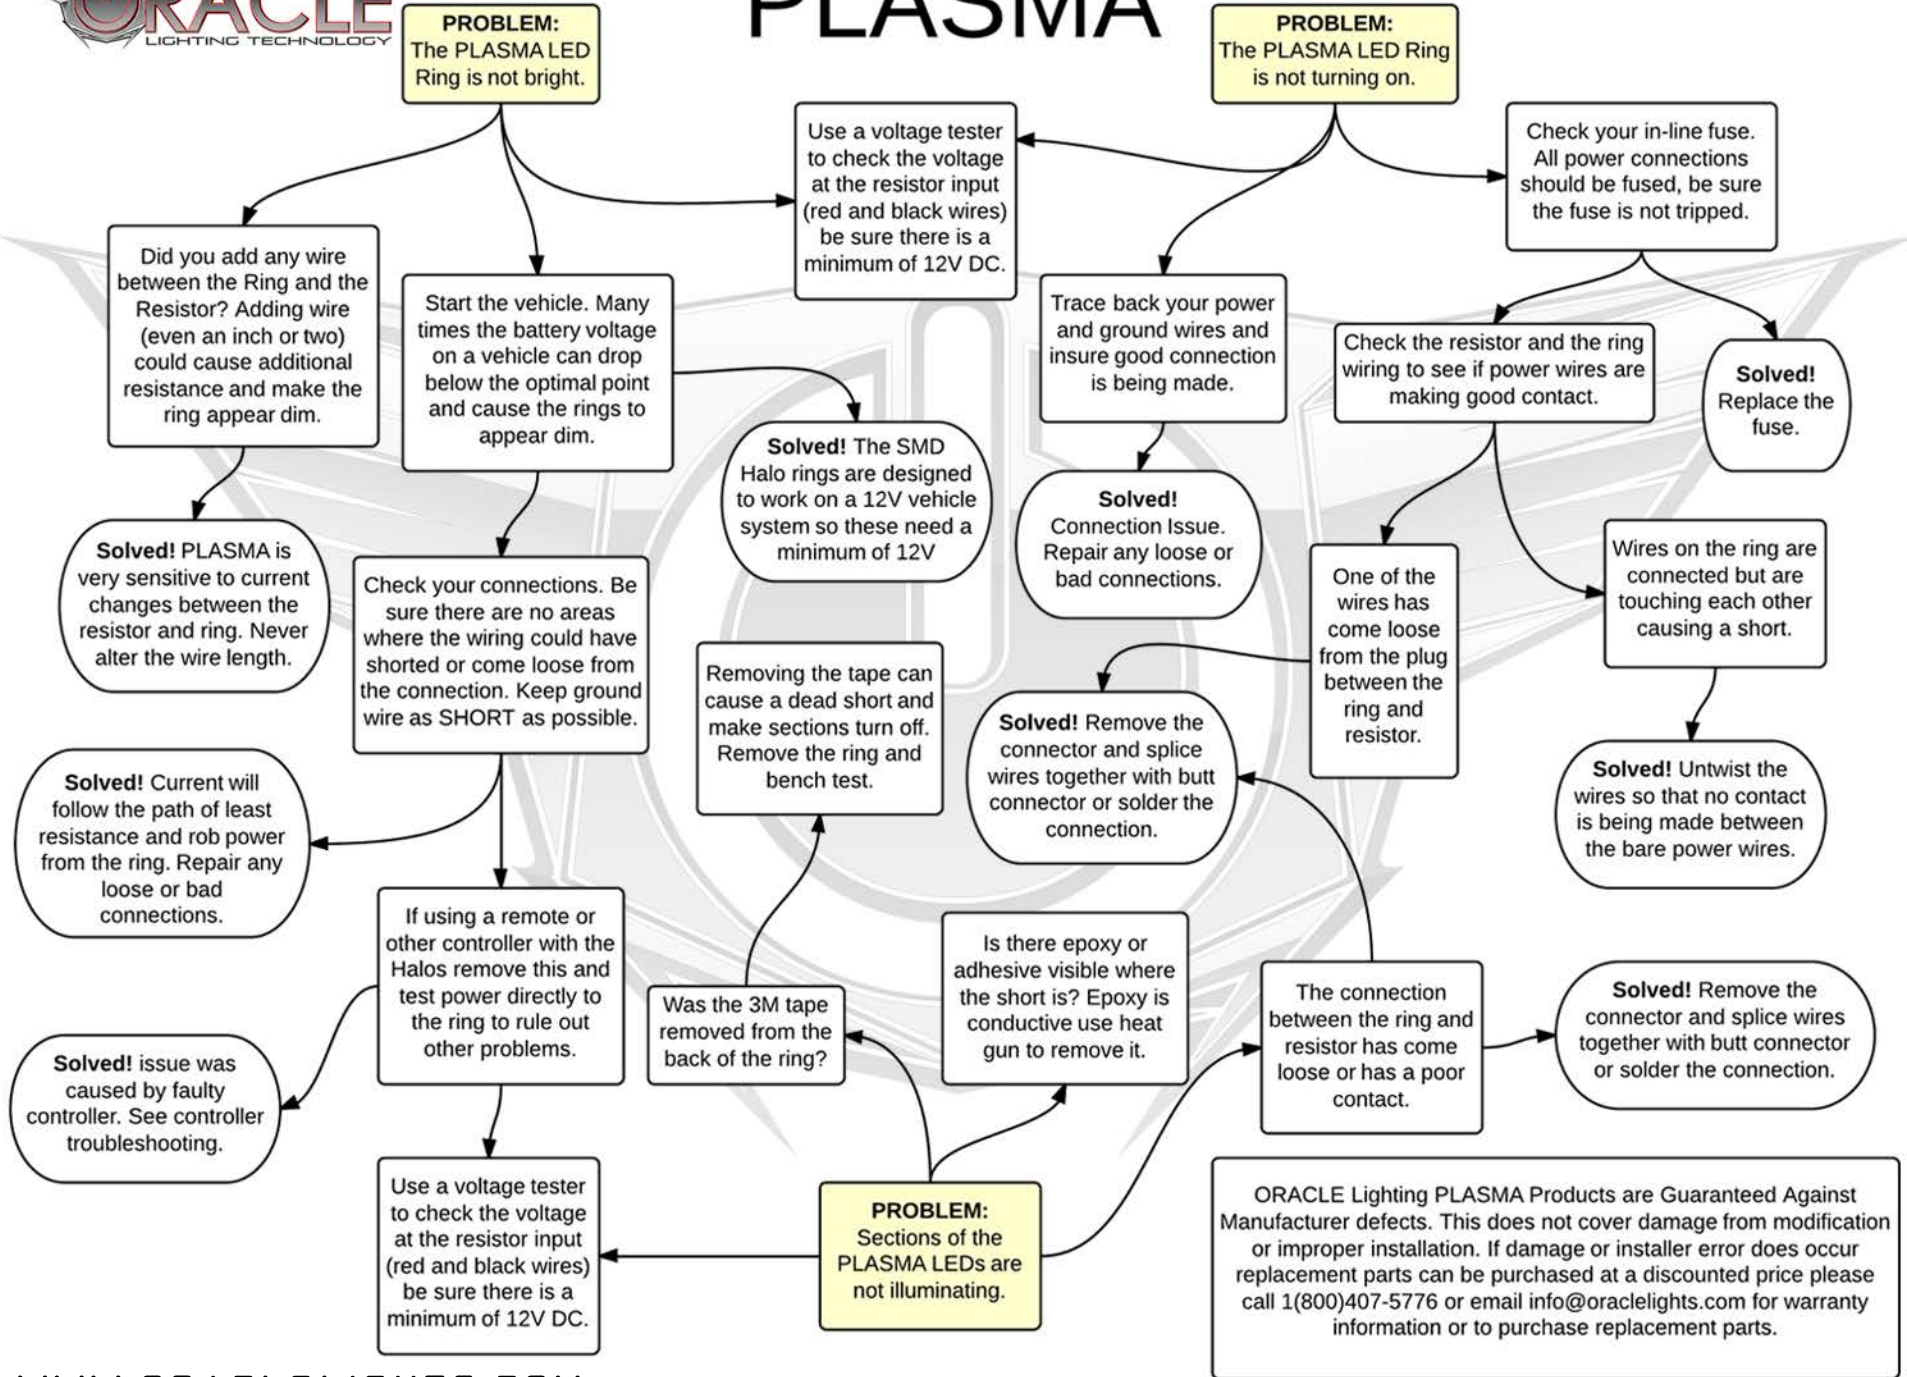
ORACLE
LIGHTING TECHNOLOGY

PLASMA

PROBLEM:
The PLASMA LED Ring is not bright.

PROBLEM:
The PLASMA LED Ring is not turning on.

Use a voltage tester to check the voltage at the resistor input (red and black wires) be sure there is a minimum of 12V DC.

Check your in-line fuse. All power connections should be fused, be sure the fuse is not tripped.

Did you add any wire between the Ring and the Resistor? Adding wire (even an inch or two) could cause additional resistance and make the ring appear dim.

Start the vehicle. Many times the battery voltage on a vehicle can drop below the optimal point and cause the rings to appear dim.

Trace back your power and ground wires and insure good connection is being made.

Check the resistor and the ring wiring to see if power wires are making good contact.

Solved! Replace the fuse.

Solved! The SMD Halo rings are designed to work on a 12V vehicle system so these need a minimum of 12V

Solved! Connection Issue. Repair any loose or bad connections.

Solved! PLASMA is very sensitive to current changes between the resistor and ring. Never alter the wire length.

Check your connections. Be sure there are no areas where the wiring could have shorted or come loose from the connection. Keep ground wire as SHORT as possible.

One of the wires has come loose from the plug between the ring and resistor.

Wires on the ring are connected but are touching each other causing a short.

Removing the tape can cause a dead short and make sections turn off. Remove the ring and bench test.

Solved! Remove the connector and splice wires together with butt connector or solder the connection.

Solved! Untwist the wires so that no contact is being made between the bare power wires.

Solved! Current will follow the path of least resistance and rob power from the ring. Repair any loose or bad connections.

If using a remote or other controller with the Halos remove this and test power directly to the ring to rule out other problems.

Was the 3M tape removed from the back of the ring?

Is there epoxy or adhesive visible where the short is? Epoxy is conductive use heat gun to remove it.

The connection between the ring and resistor has come loose or has a poor contact.

Solved! Remove the connector and splice wires together with butt connector or solder the connection.

Solved! issue was caused by faulty controller. See controller troubleshooting.

Use a voltage tester to check the voltage at the resistor input (red and black wires) be sure there is a minimum of 12V DC.

PROBLEM:
Sections of the PLASMA LEDs are not illuminating.

ORACLE Lighting PLASMA Products are Guaranteed Against Manufacturer defects. This does not cover damage from modification or improper installation. If damage or installer error does occur replacement parts can be purchased at a discounted price please call 1(800)407-5776 or email info@oraclelights.com for warranty information or to purchase replacement parts.

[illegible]